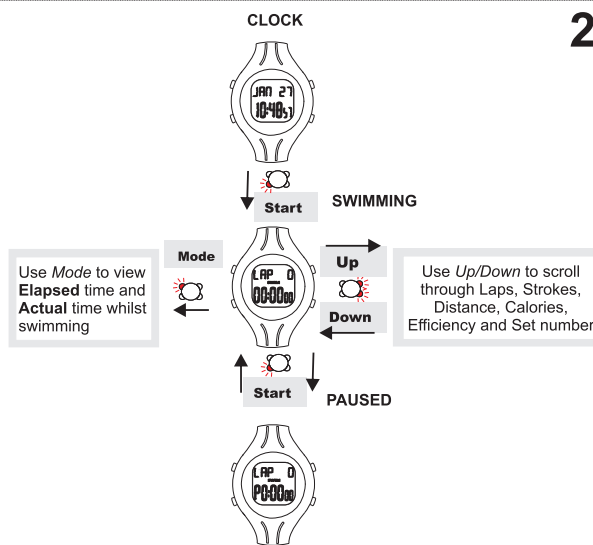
CLOCK

2

JAN 27
10:48 57

Start

SWIMMING

Mode

Use *Mode* to view **Elapsed** time and **Actual** time whilst swimming

LAP 0
00:00 00

Up

Down

Use *Up/Down* to scroll through Laps, Strokes, Distance, Calories, Efficiency and Set number

Start

PAUSED

LAP 0
P0:00 00